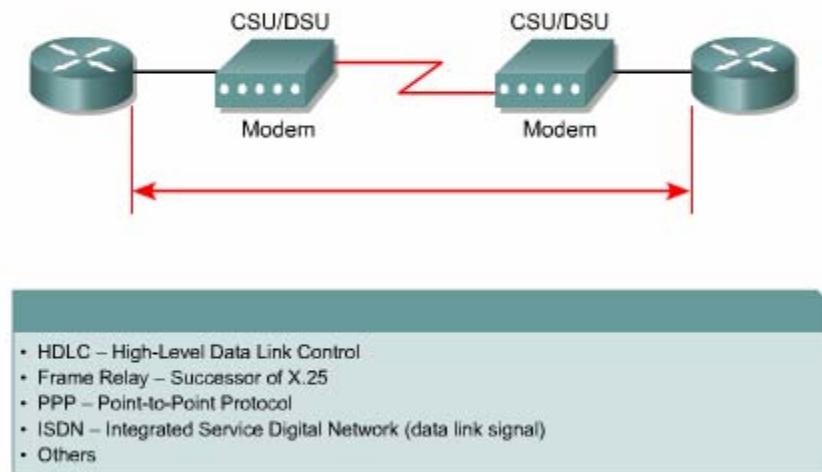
CSU/DSU

CSU/DSU

Modem

Modem

• HDLC – High-Level Data Link Control
• Frame Relay – Successor of X.25
• PPP – Point-to-Point Protocol
• ISDN – Integrated Service Digital Network (data link signal)
• Others